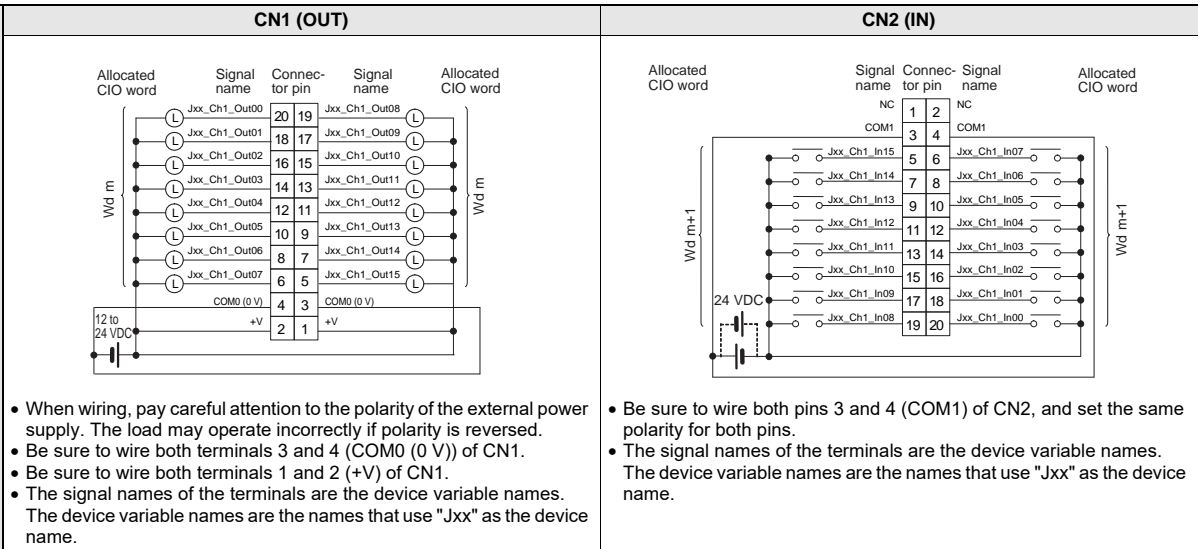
| CN1 (OUT) | CN2 (IN) |
|---|---|
| Allocated CIO word Signal name Connector pin Signal name Allocated CIO word<br>Wd m Wd m<br>L Jxx_Ch1_Out00 20 19 Jxx_Ch1_Out08 L<br>L Jxx_Ch1_Out01 18 17 Jxx_Ch1_Out09 L<br>L Jxx_Ch1_Out02 16 15 Jxx_Ch1_Out10 L<br>L Jxx_Ch1_Out03 14 13 Jxx_Ch1_Out11 L<br>L Jxx_Ch1_Out04 12 11 Jxx_Ch1_Out12 L<br>L Jxx_Ch1_Out05 10 9 Jxx_Ch1_Out13 L<br>L Jxx_Ch1_Out06 8 7 Jxx_Ch1_Out14 L<br>L Jxx_Ch1_Out07 6 5 Jxx_Ch1_Out15 L<br>COM0 (0 V) 4 3 COM0 (0 V)<br>12 to 24 VDC +V 2 1 +V | Allocated CIO word Signal name Connector pin Signal name Allocated CIO word<br>Wd m+1 Wd m+1<br>NC 1 2 NC<br>COM1 3 4 COM1<br>Jxx_Ch1_In15 5 6 Jxx_Ch1_In07<br>Jxx_Ch1_In14 7 8 Jxx_Ch1_In06<br>Jxx_Ch1_In13 9 10 Jxx_Ch1_In05<br>Jxx_Ch1_In12 11 12 Jxx_Ch1_In04<br>Jxx_Ch1_In11 13 14 Jxx_Ch1_In03<br>Jxx_Ch1_In10 15 16 Jxx_Ch1_In02<br>24 VDC Jxx_Ch1_In09 17 18 Jxx_Ch1_In01<br>Jxx_Ch1_In08 19 20 Jxx_Ch1_In00 |
| • When wiring, pay careful attention to the polarity of the external power supply. The load may operate incorrectly if polarity is reversed.<br>• Be sure to wire both terminals 3 and 4 (COM0 (0 V)) of CN1.<br>• Be sure to wire both terminals 1 and 2 (+V) of CN1.<br>• The signal names of the terminals are the device variable names. The device variable names are the names that use "Jxx" as the device name. | • Be sure to wire both pins 3 and 4 (COM1) of CN2, and set the same polarity for both pins.<br>• The signal names of the terminals are the device variable names. The device variable names are the names that use "Jxx" as the device name. |